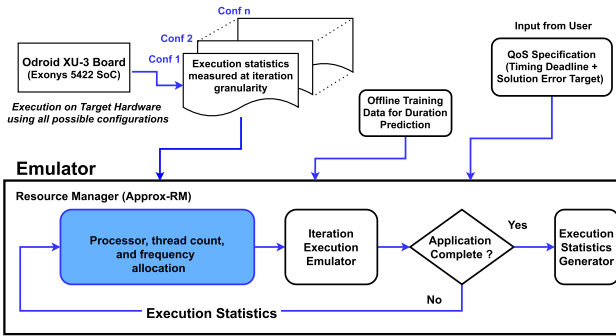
Conf n

Conf 2

Conf 1

Odroid XU-3 Board (Exonys 5422 SoC)

Execution statistics measured at iteration granularity

Execution on Target Hardware using all possible configurations

Input from User

QoS Specification (Timing Deadline + Solution Error Target)

Offline Training Data for Duration Prediction

Emulator

Resource Manager (Approx-RM)

Processor, thread count, and frequency allocation

Iteration Execution Emulator

Application Complete ?

Yes

Execution Statistics Generator

No

Execution Statistics